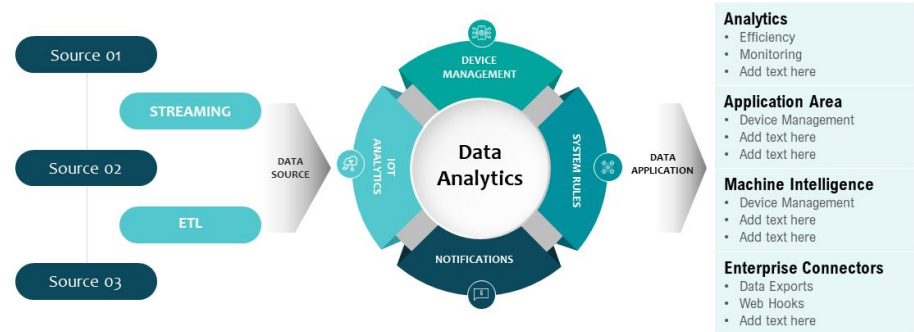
Source 01

STREAMING

Source 02

ETL

Source 03

DATA SOURCE

DEVICE MANAGEMENT

IOT ANALYTICS

Data Analytics

SYSTEM RULES

NOTIFICATIONS

DATA APPLICATION

Analytics
• Efficiency
• Monitoring
• Add text here

Application Area
• Device Management
• Add text here
• Add text here

Machine Intelligence
• Device Management
• Add text here
• Add text here

Enterprise Connectors
• Data Exports
• Web Hooks
• Add text here